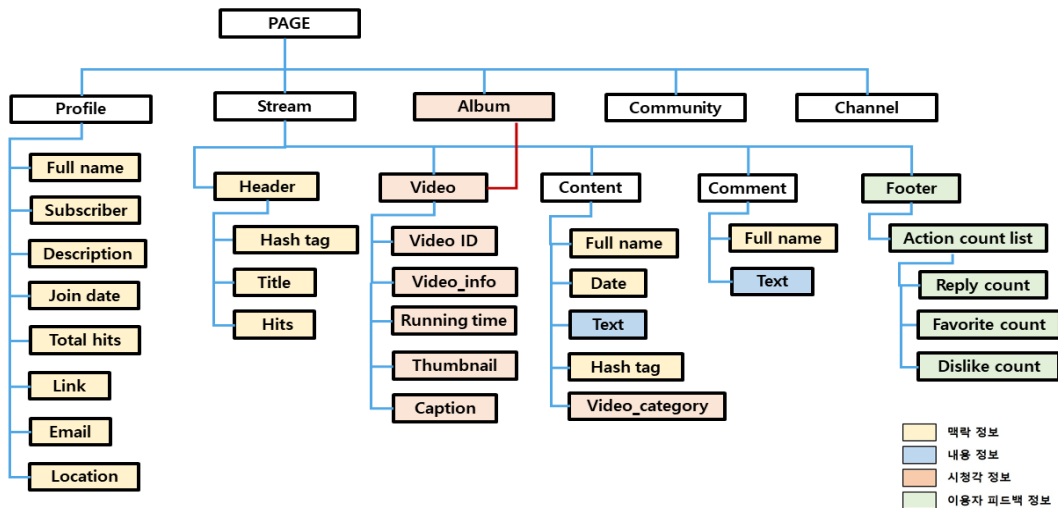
PAGE

Profile
Full name
Subscriber
Description
Join date
Total hits
Link
Email
Location

Stream
Header
Hash tag
Title
Hits

Album
Video
Video ID
Video_info
Running time
Thumbnail
Caption

Content
Full name
Date
Text
Hash tag
Video_category

Community

Comment
Full name
Text

Channel

Footer
Action count list
Reply count
Favorite count
Dislike count

맥락 정보
내용 정보
시청각 정보
이용자 피드백 정보